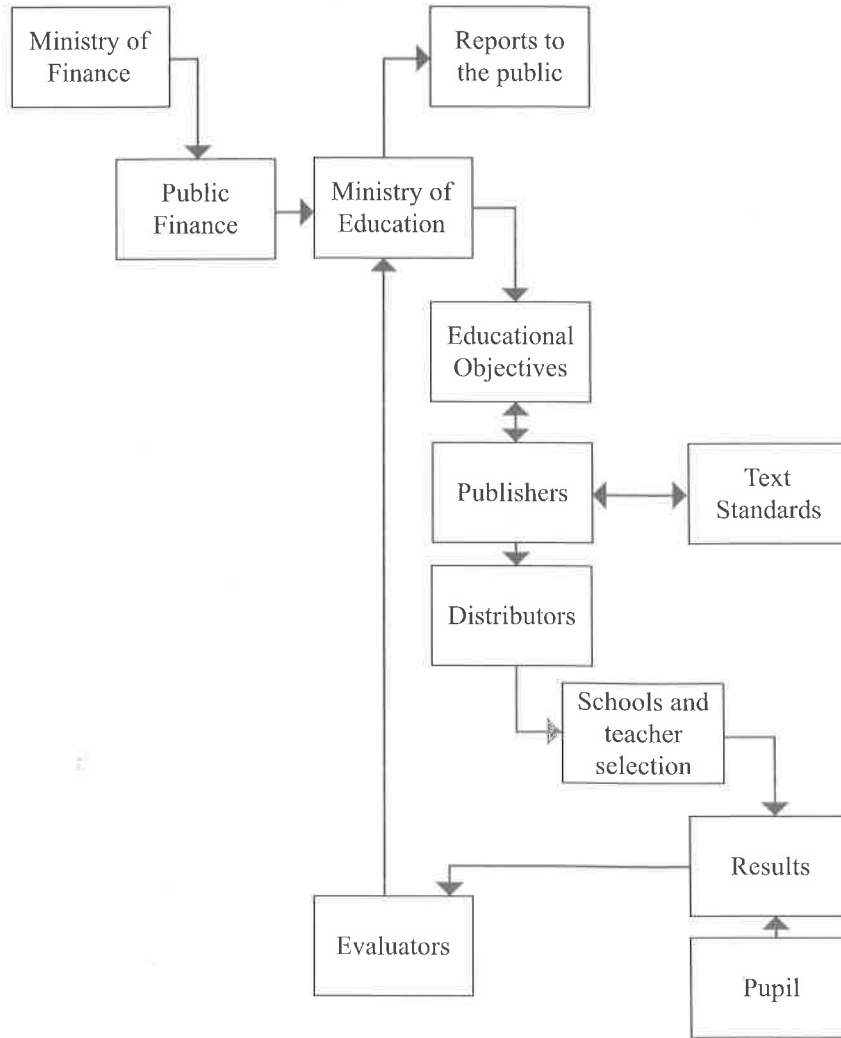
Ministry of Finance

Reports to the public

Public Finance

Ministry of Education

Educational Objectives

Publishers

Text Standards

Distributors

Schools and teacher selection

Results

Evaluators

Pupil